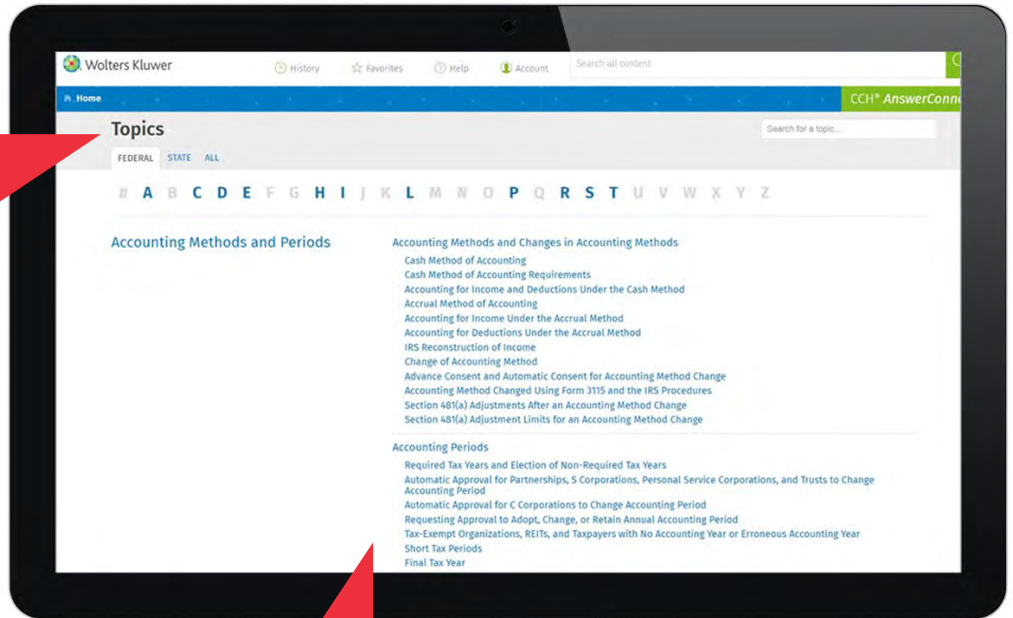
Wolters Kluwer History Favorites Help Account Search all content

Home CCH® AnswerConn

Topics

Search for a topic...

FEDERAL STATE ALL

# A B C D E F G H I J K L M N O P Q R S T U V W X Y Z

Accounting Methods and Periods

Accounting Methods and Changes in Accounting Methods

Cash Method of Accounting
Cash Method of Accounting Requirements
Accounting for Income and Deductions Under the Cash Method
Accrual Method of Accounting
Accounting for Income Under the Accrual Method
Accounting for Deductions Under the Accrual Method
IRS Reconstruction of Income
Change of Accounting Method
Advance Consent and Automatic Consent for Accounting Method Change
Accounting Method Changed Using Form 3115 and the IRS Procedures
Section 481(a) Adjustments After an Accounting Method Change
Section 481(a) Adjustment Limits for an Accounting Method Change

Accounting Periods

Required Tax Years and Election of Non-Required Tax Years
Automatic Approval for Partnerships, S Corporations, Personal Service Corporations, and Trusts to Change Accounting Period
Automatic Approval for C Corporations to Change Accounting Period
Requesting Approval to Adopt, Change, or Retain Annual Accounting Period
Tax-Exempt Organizations, REITs, and Taxpayers with No Accounting Year or Erroneous Accounting Year
Short Tax Periods
Final Tax Year